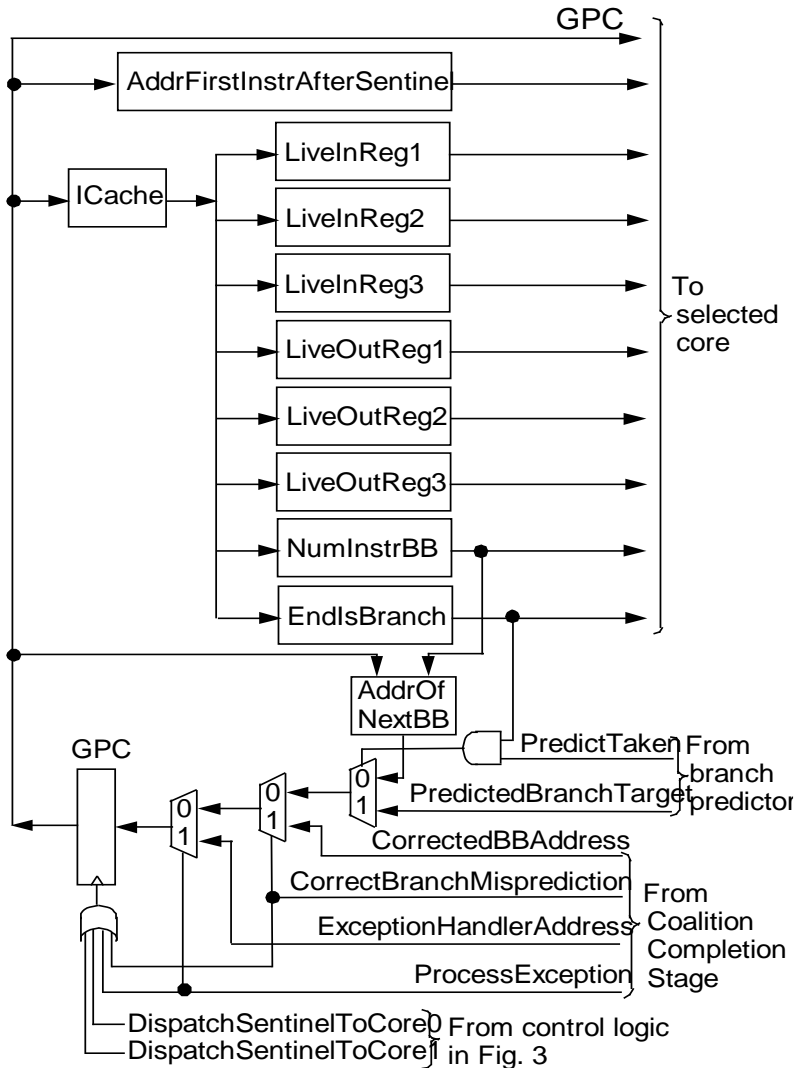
GPC

AddrFirstInstrAfterSentinel

ICache

LiveInReg1

LiveInReg2

LiveInReg3

LiveOutReg1

LiveOutReg2

LiveOutReg3

NumInstrBB

EndIsBranch

To selected core

AddrOf NextBB

GPC

0
1

0
1

0
1

PredictTaken

PredictedBranchTarget

From branch predictor

CorrectedBBAddress

CorrectBranchMisprediction

ExceptionHandlerAddress

ProcessException

From Coalition Completion Stage

DispatchSentinelToCore0

DispatchSentinelToCore1

From control logic in Fig. 3